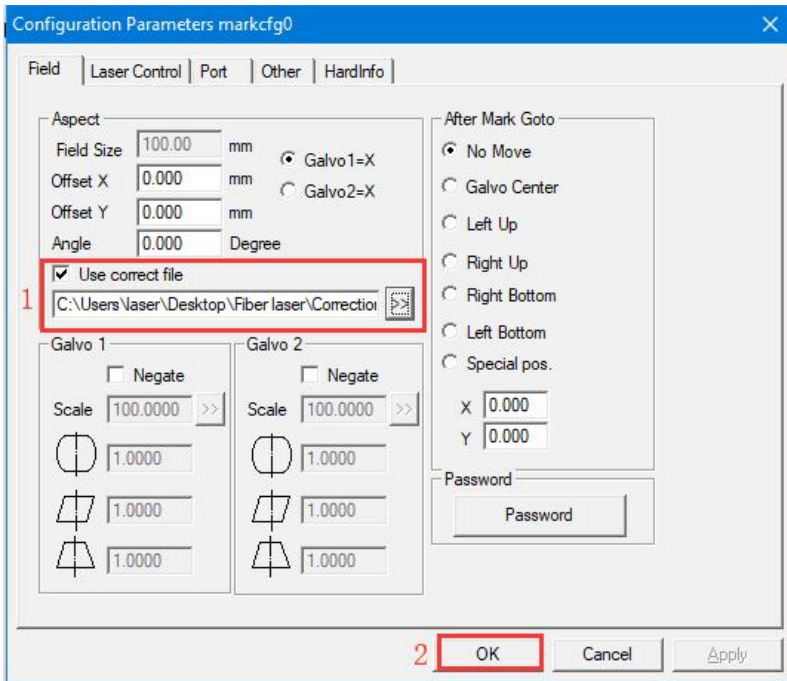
Configuration Parameters markcfg0

×

Field | Laser Control | Port | Other | HardInfo

Aspect

Field Size 100.00 mm

Offset X 0.000 mm

Offset Y 0.000 mm

Angle 0.000 Degree

Galvo1=X

Galvo2=X

Use correct file

1

C:\Users\laser\Desktop\Fiber laser\Correctior >>

After Mark Goto

No Move

Galvo Center

Left Up

Right Up

Right Bottom

Left Bottom

Special pos.

X 0.000

Y 0.000

Galvo 1

Negate

Scale 100.0000 >>

1.0000

1.0000

1.0000

Galvo 2

Negate

Scale 100.0000 >>

1.0000

1.0000

1.0000

Password

Password

2

OK

Cancel

Apply